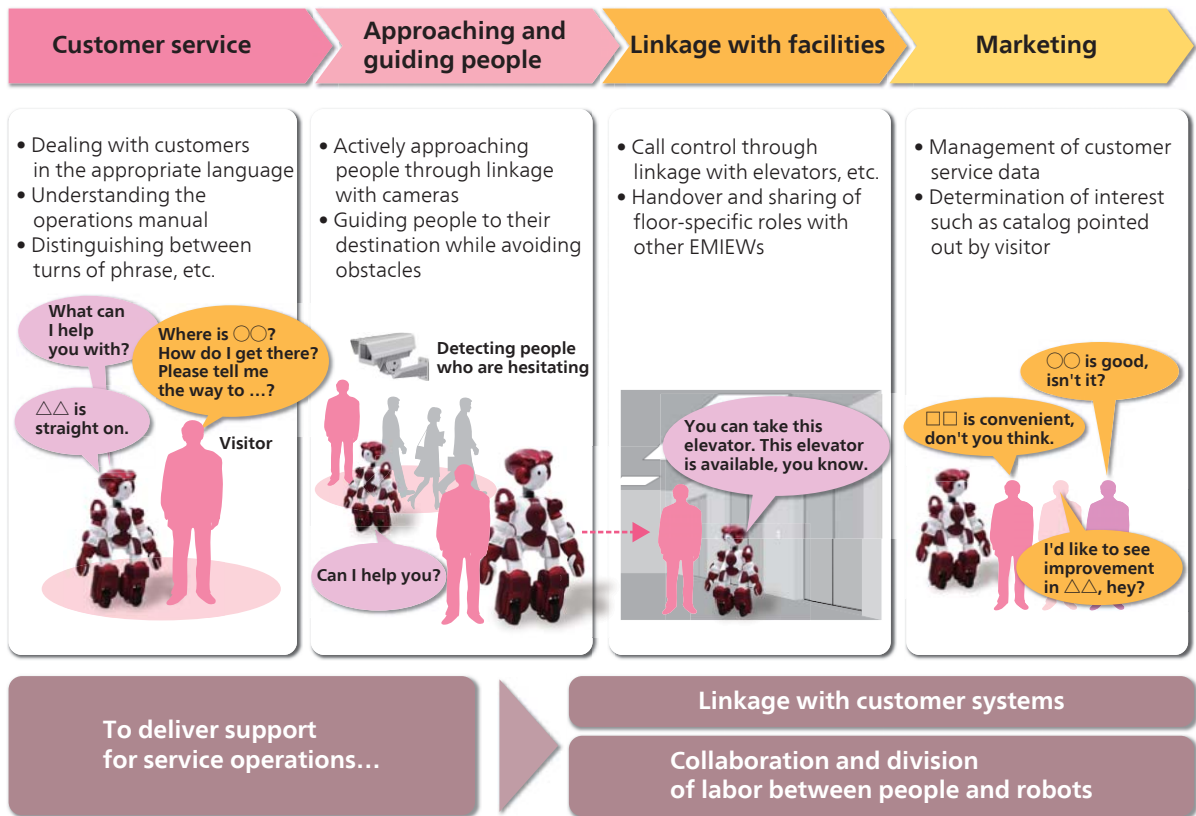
Customer service

Approaching and guiding people

Linkage with facilities

Marketing

• Dealing with customers in the appropriate language
• Understanding the operations manual
• Distinguishing between turns of phrase, etc.

What can I help you with?

Where is ○○? How do I get there? Please tell me the way to …?

△△ is straight on.

Visitor

• Actively approaching people through linkage with cameras
• Guiding people to their destination while avoiding obstacles

Detecting people who are hesitating

Can I help you?

• Call control through linkage with elevators, etc.
• Handover and sharing of floor-specific roles with other EMIEWs

You can take this elevator. This elevator is available, you know.

• Management of customer service data
• Determination of interest such as catalog pointed out by visitor

○○ is good, isn't it?

□□ is convenient, don't you think.

I'd like to see improvement in △△, hey?

To deliver support for service operations…

Linkage with customer systems

Collaboration and division of labor between people and robots